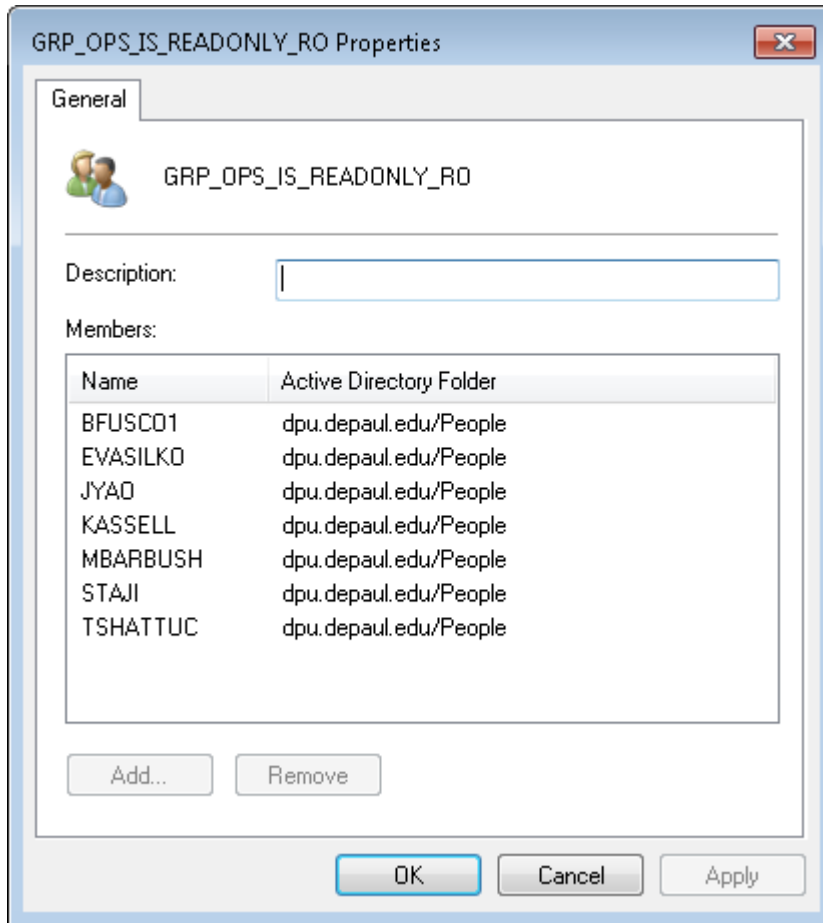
GRP_OPS_IS_READONLY_RO Properties

General

GRP_OPS_IS_READONLY_RO

Description:

Members:

| Name | Active Directory Folder |
|---|---|
| BFUSCO1 | dpu.depaul.edu/People |
| EVASILKO | dpu.depaul.edu/People |
| JYAO | dpu.depaul.edu/People |
| KASSELL | dpu.depaul.edu/People |
| MBARBUSH | dpu.depaul.edu/People |
| STAJI | dpu.depaul.edu/People |
| TSHATTUC | dpu.depaul.edu/People |

Add... Remove

OK Cancel Apply